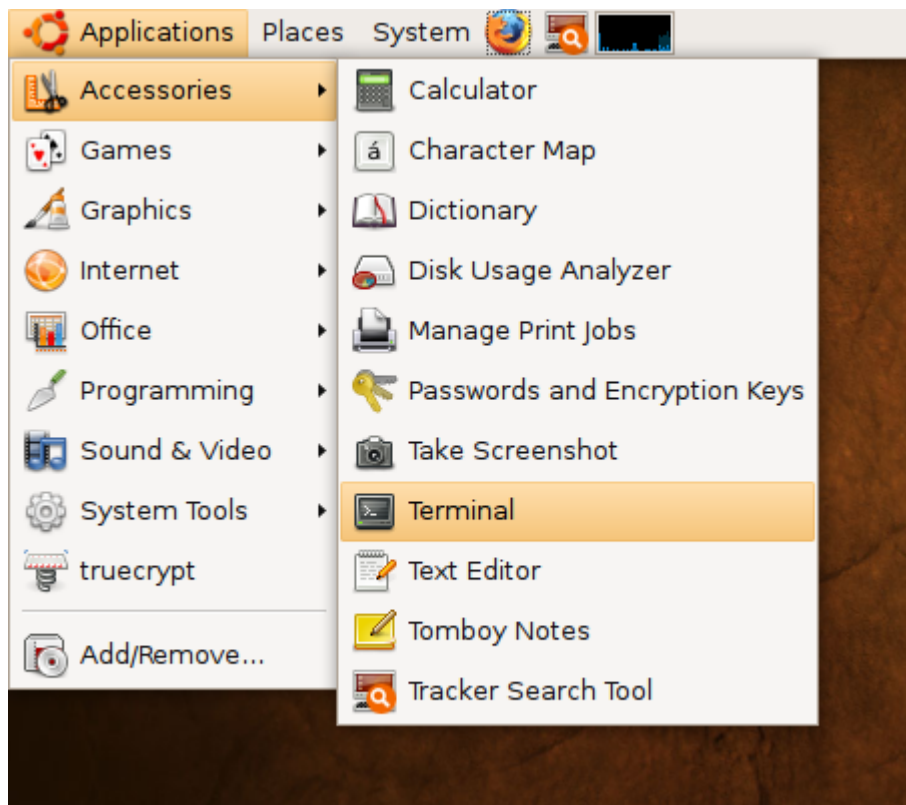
Applications Places System

Accessories
Games
Graphics
Internet
Office
Programming
Sound & Video
System Tools
truecrypt
Add/Remove...

Calculator
á Character Map
Dictionary
Disk Usage Analyzer
Manage Print Jobs
Passwords and Encryption Keys
Take Screenshot
Terminal
Text Editor
Tomboy Notes
Tracker Search Tool